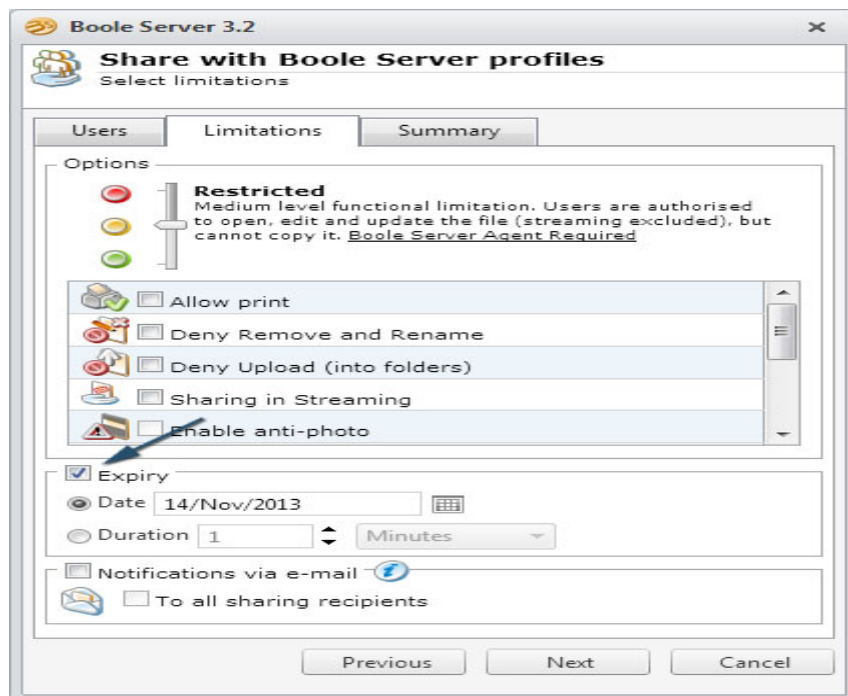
Boole Server 3.2

Share with Boole Server profiles
Select limitations

Users | Limitations | Summary

Options

Restricted
Medium level functional limitation. Users are authorised to open, edit and update the file (streaming excluded), but cannot copy it. Boole Server Agent Required

Allow print
Deny Remove and Rename
Deny Upload (into folders)
Sharing in Streaming
Enable anti-photo

Expiry
Date 14/Nov/2013
Duration 1 Minutes

Notifications via e-mail
To all sharing recipients

Previous
Next
Cancel